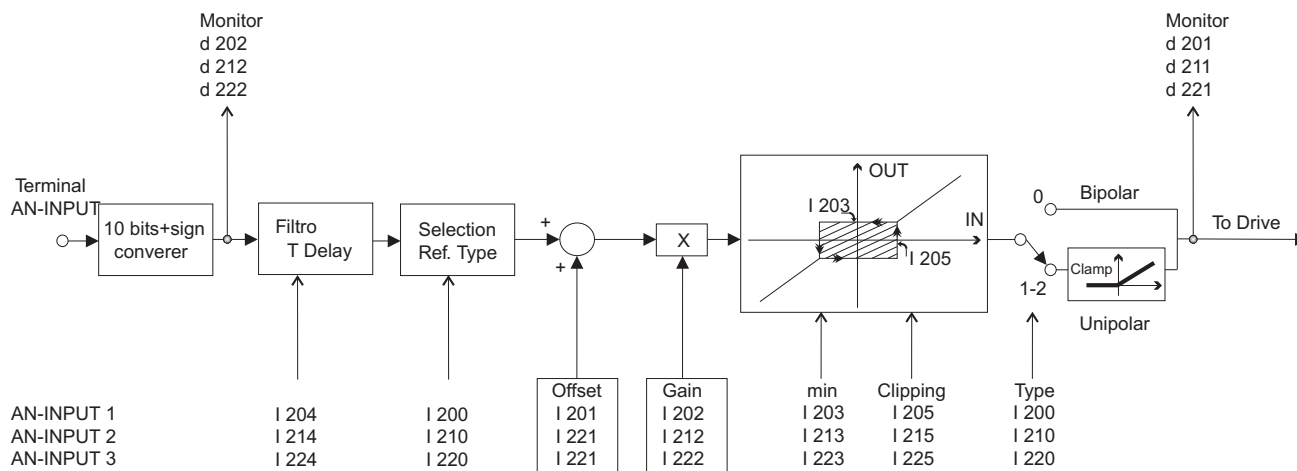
Monitor
d 202
d 212
d 222

Monitor
d 201
d 211
d 221

Terminal
AN-INPUT

10 bits+sign
converer

Filtro
T Delay

Selection
Ref. Type

+
+

X

OUT
I 203
IN
I 205

0
Bipolar

To Drive

Clamp

1-2

Unipolar

AN-INPUT 1
AN-INPUT 2
AN-INPUT 3

I 204
I 214
I 224

I 200
I 210
I 220

Offset
I 201
I 221
I 221

Gain
I 202
I 212
I 222

min
I 203
I 213
I 223

Clipping
I 205
I 215
I 225

Type
I 200
I 210
I 220